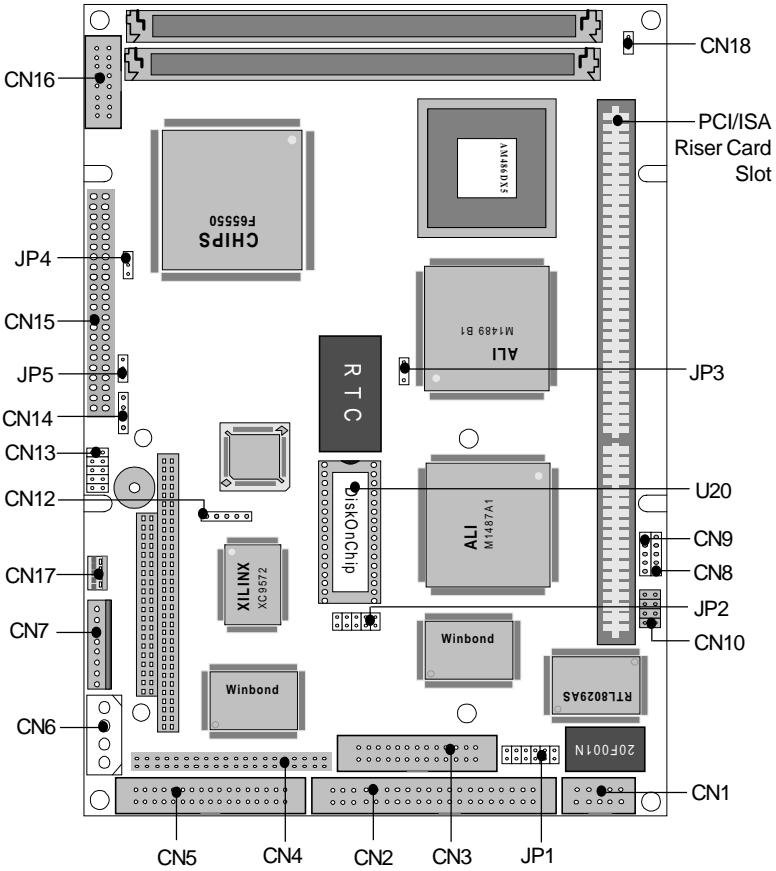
CN18
CN16
PCI/ISA Riser Card Slot
AM486DX5
F65550
CHIPS
JP4
CN15
M1489 B1
ALI
JP5
RTC
JP3
CN14
CN13
DiskOnChip
U20
CN12
ALI
M1487A1
CN9
XILINX
XC9572
CN17
CN8
JP2
CN7
Winbond
CN10
Winbond
RTL8029AS
CN6
20F001N
CN1
CN5
CN4
CN2
CN3
JP1